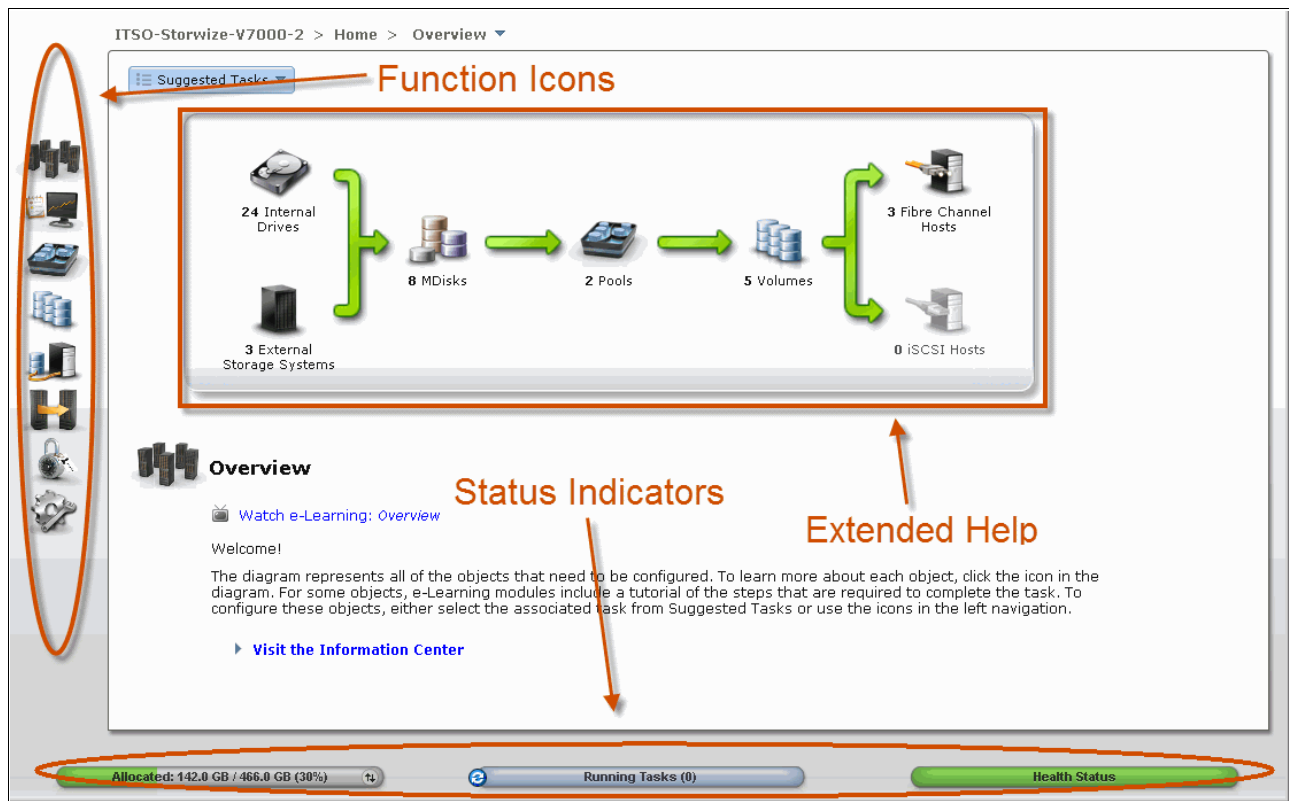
ITSO-Storwize-V7000-2 > Home > Overview

Suggested Tasks

Function Icons

24 Internal Drives

3 External Storage Systems

8 MDisks

2 Pools

5 Volumes

3 Fibre Channel Hosts

0 iSCSI Hosts

Overview

Status Indicators

Extended Help

Watch e-Learning: Overview

Welcome!

The diagram represents all of the objects that need to be configured. To learn more about each object, click the icon in the diagram. For some objects, e-Learning modules include a tutorial of the steps that are required to complete the task. To configure these objects, either select the associated task from Suggested Tasks or use the icons in the left navigation.

Visit the Information Center

Allocated: 142.0 GB / 466.0 GB (30%)

Running Tasks (0)

Health Status